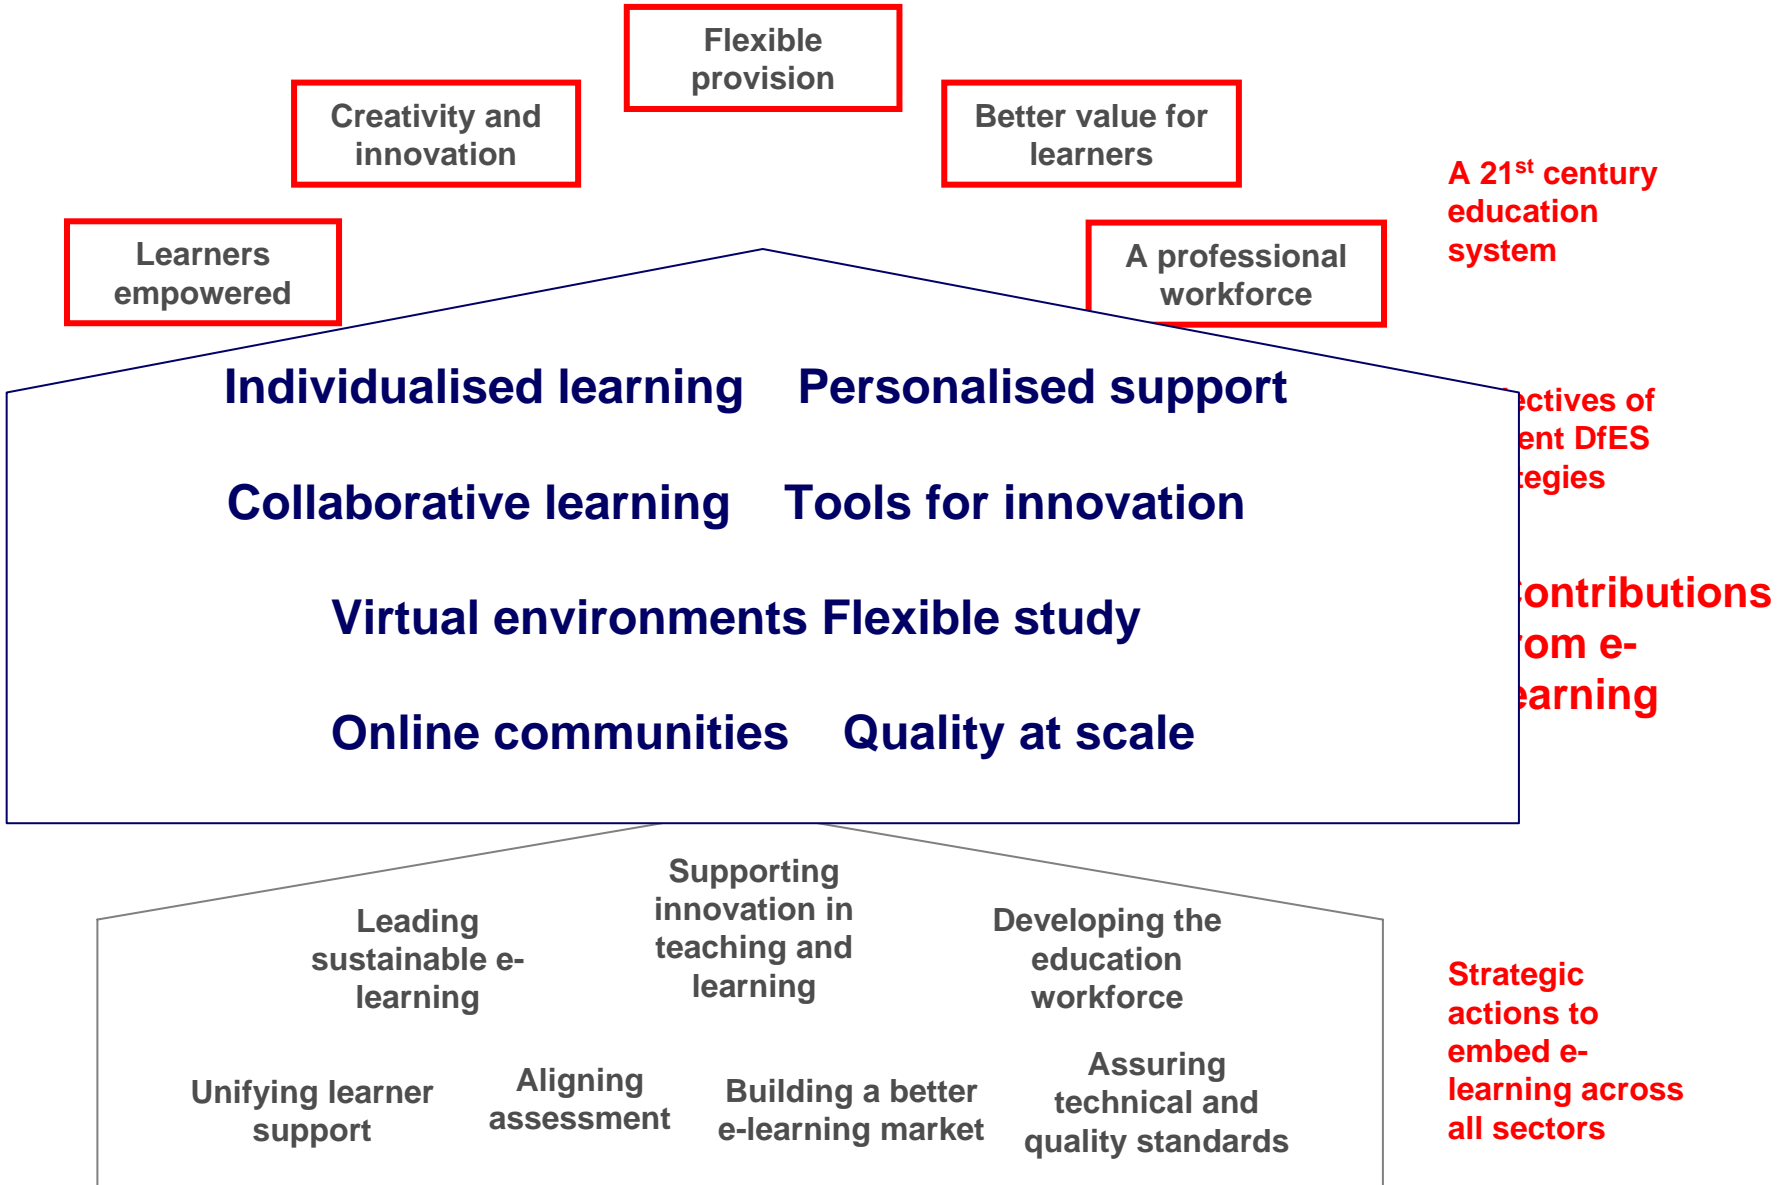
Flexible provision

Creativity and innovation

Better value for learners

A 21$^{st}$ century education system

Learners empowered

A professional workforce

Individualised learning Personalised support

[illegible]ectives of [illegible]ent DfES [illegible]tegies

Collaborative learning Tools for innovation

Virtual environments Flexible study

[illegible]ontributions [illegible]om e-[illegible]earning

Online communities Quality at scale

Supporting innovation in teaching and learning

Leading sustainable e-learning

Developing the education workforce

Strategic actions to embed e-learning across all sectors

Unifying learner support

Aligning assessment

Building a better e-learning market

Assuring technical and quality standards